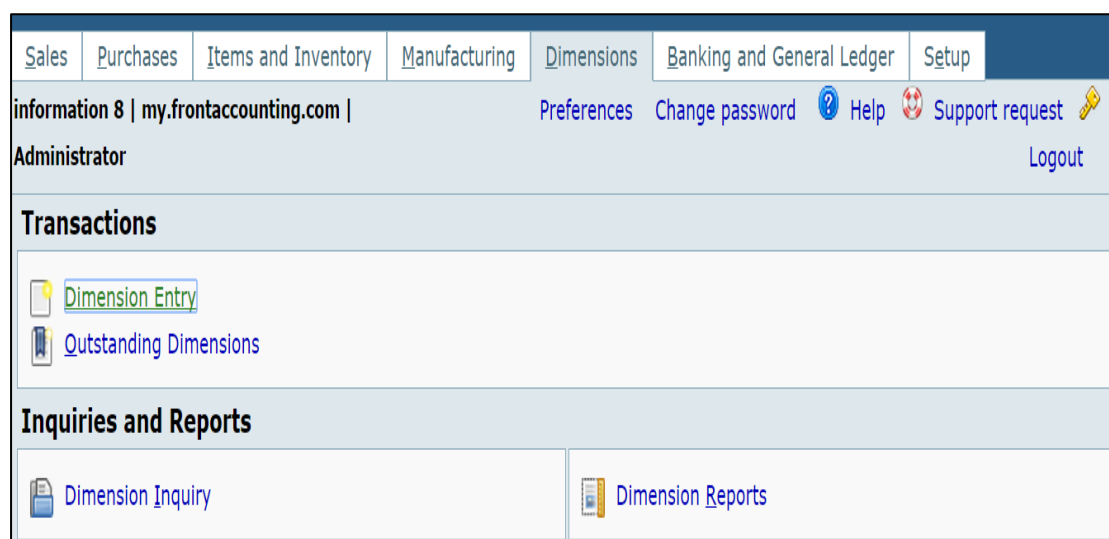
Sales | Purchases | Items and Inventory | Manufacturing | Dimensions | Banking and General Ledger | Setup

information 8 | my.frontaccounting.com | Administrator

Preferences Change password Help Support request Logout

Transactions

Dimension Entry
Outstanding Dimensions

Inquiries and Reports

Dimension Inquiry

Dimension Reports